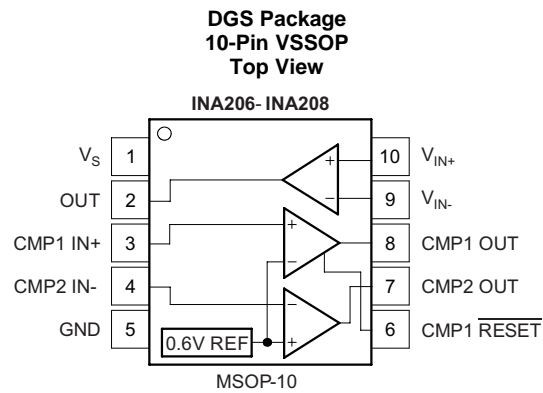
DGS Package
10-Pin VSSOP
Top View

INA206- INA208

$V_S$ 1
OUT 2
CMP1 IN+ 3
CMP2 IN- 4
GND 5

10 $V_{IN+}$
9 $V_{IN-}$
8 CMP1 OUT
7 CMP2 OUT
6 CMP1 $\overline{\text{RESET}}$

+
−
+
−
−
+

0.6V REF

MSOP-10